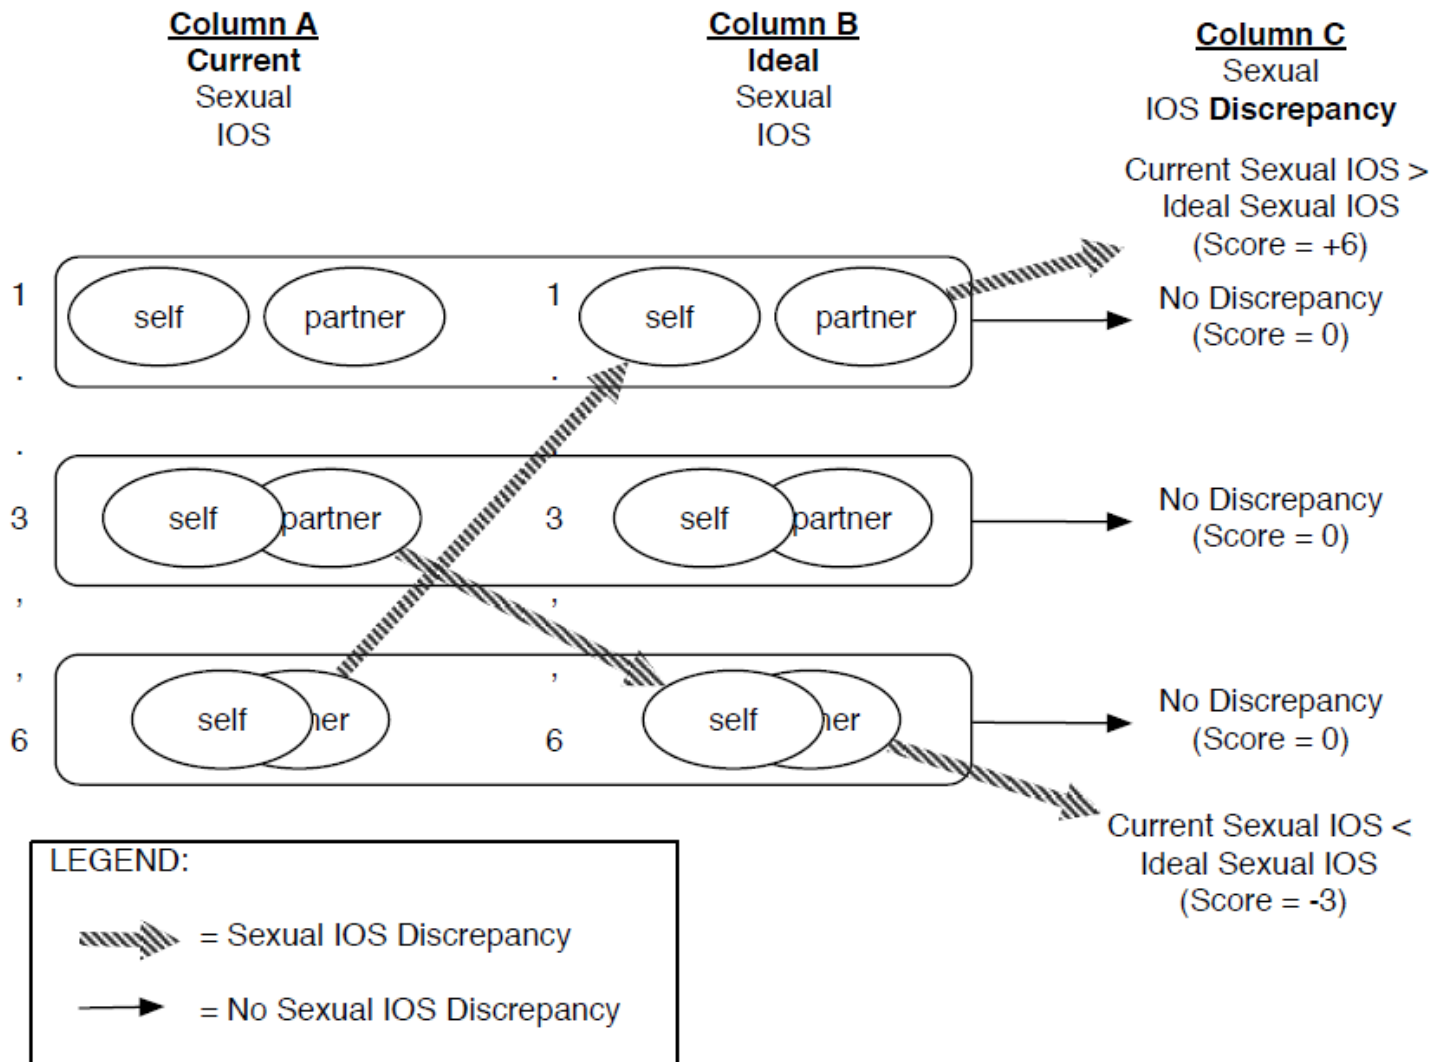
Column A
Current
Sexual
IOS

Column B
Ideal
Sexual
IOS

Column C
Sexual
IOS Discrepancy

Current Sexual IOS > Ideal Sexual IOS (Score = +6)

1 self partner

1 self partner

No Discrepancy (Score = 0)

.

.

3 self partner

3 self partner

No Discrepancy (Score = 0)

,

,

6 self ner

6 self ner

No Discrepancy (Score = 0)

Current Sexual IOS < Ideal Sexual IOS (Score = -3)

LEGEND:

= Sexual IOS Discrepancy

= No Sexual IOS Discrepancy